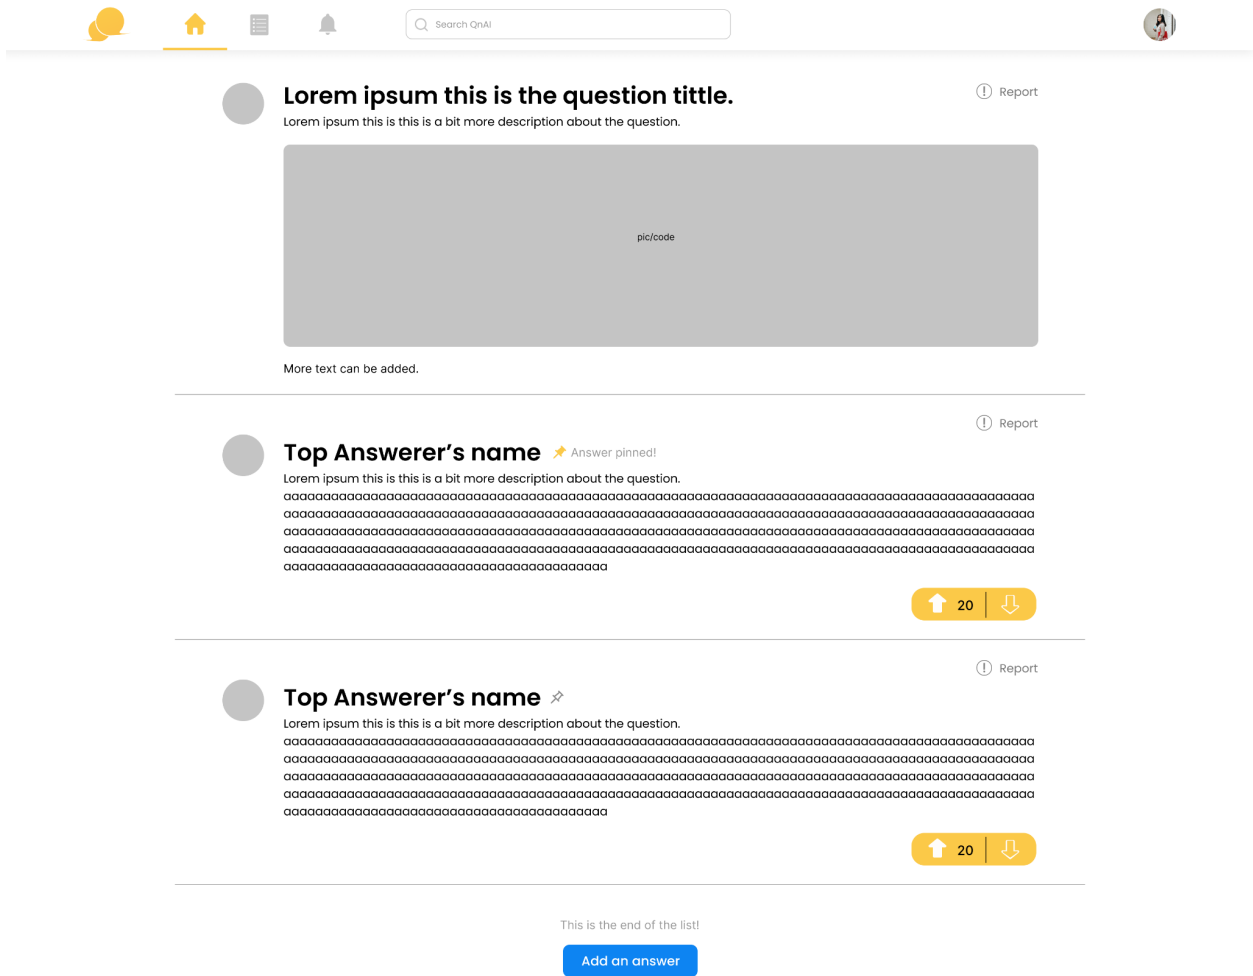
Search QnAI

Lorem ipsum this is the question tittle.

Report

Lorem ipsum this is this is a bit more description about the question.

pic/code

More text can be added.

Report

Top Answerer’s name

Answer pinned!

Lorem ipsum this is this is a bit more description about the question. aaaaaaaaaaaaaaaaaaaaaaaaaaaaaaaaaaaaaaaaaaaaaaaaaaaaaaaaaaaaaaaaaaaaaaaaaaaaaaaaaaaaaaaaaaaaaaaaaaaaaaaaaaaaaaaaaaaaaaaaaaaaaaaaaaaaaaaaaaaaaaaaaaaaaaaaaaaaaaaaaaaaaaaaaaaaaaaaaaaaaaaaaaaaaaaaaaaaaaaaaaaaaaaaaaaaaaaaaaaaaaaaaaaaaaaaaaaaaaaaaaaaaaaaaaaaaaaaaaaaaaaaaaaaaaaaaaaaaaaaaaaaaaaaaaaaaaaaaaaaaaaaaaaaaaaaaaaaaaaaaaaaaaaaaaaaaaaaaaaaaaaaaaaaaaaaaaaaaaaaaaaaaaaaaaaa

20

Report

Top Answerer’s name

Lorem ipsum this is this is a bit more description about the question. aaaaaaaaaaaaaaaaaaaaaaaaaaaaaaaaaaaaaaaaaaaaaaaaaaaaaaaaaaaaaaaaaaaaaaaaaaaaaaaaaaaaaaaaaaaaaaaaaaaaaaaaaaaaaaaaaaaaaaaaaaaaaaaaaaaaaaaaaaaaaaaaaaaaaaaaaaaaaaaaaaaaaaaaaaaaaaaaaaaaaaaaaaaaaaaaaaaaaaaaaaaaaaaaaaaaaaaaaaaaaaaaaaaaaaaaaaaaaaaaaaaaaaaaaaaaaaaaaaaaaaaaaaaaaaaaaaaaaaaaaaaaaaaaaaaaaaaaaaaaaaaaaaaaaaaaaaaaaaaaaaaaaaaaaaaaaaaaaaaaaaaaaaaaaaaaaaaaaaaaaaaaaaaaaaaa

20

This is the end of the list!

Add an answer